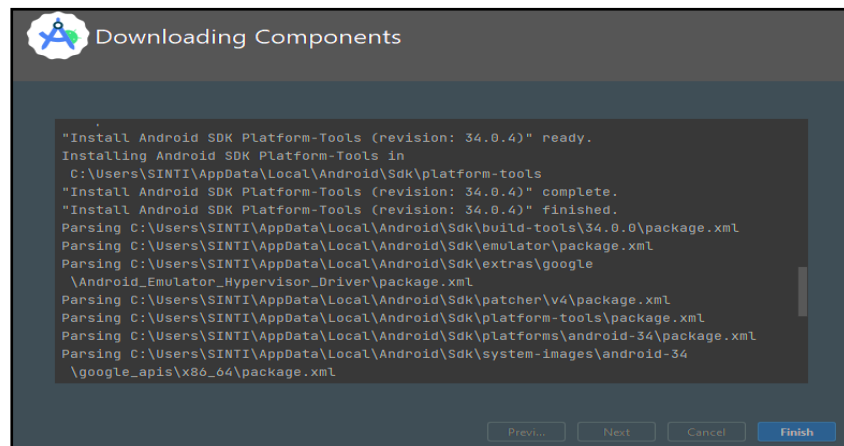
Downloading Components

"Install Android SDK Platform-Tools (revision: 34.0.4)" ready.
Installing Android SDK Platform-Tools in
C:\Users\SINTI\AppData\Local\Android\Sdk\platform-tools
"Install Android SDK Platform-Tools (revision: 34.0.4)" complete.
"Install Android SDK Platform-Tools (revision: 34.0.4)" finished.
Parsing C:\Users\SINTI\AppData\Local\Android\Sdk\build-tools\34.0.0\package.xml
Parsing C:\Users\SINTI\AppData\Local\Android\Sdk\emulator\package.xml
Parsing C:\Users\SINTI\AppData\Local\Android\Sdk\extras\google
\Android_Emulator_Hypervisor_Driver\package.xml
Parsing C:\Users\SINTI\AppData\Local\Android\Sdk\patcher\v4\package.xml
Parsing C:\Users\SINTI\AppData\Local\Android\Sdk\platform-tools\package.xml
Parsing C:\Users\SINTI\AppData\Local\Android\Sdk\platforms\android-34\package.xml
Parsing C:\Users\SINTI\AppData\Local\Android\Sdk\system-images\android-34
\google_apis\x86_64\package.xml

Previ... Next Cancel Finish